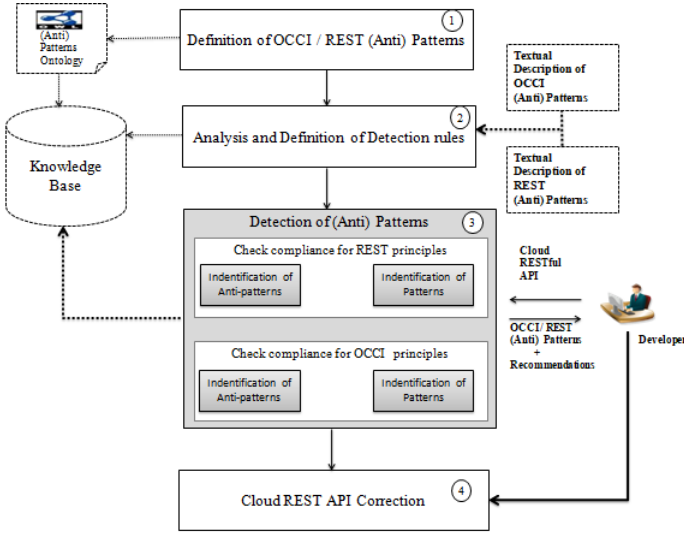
(Anti) Patterns Ontology

1 Definition of OCCI / REST (Anti) Patterns

Textual Description of OCCI (Anti) Patterns

Knowledge Base

2 Analysis and Definition of Detection rules

Textual Description of REST (Anti) Patterns

Detection of (Anti) Patterns 3

Check compliance for REST principles

Indentification of Anti-patterns

Indentification of Patterns

Cloud RESTful API

OCCI/ REST (Anti) Patterns + Recommendations

Developer

Check compliance for OCCI principles

Indentification of Anti-patterns

Indentification of Patterns

Cloud REST API Correction 4